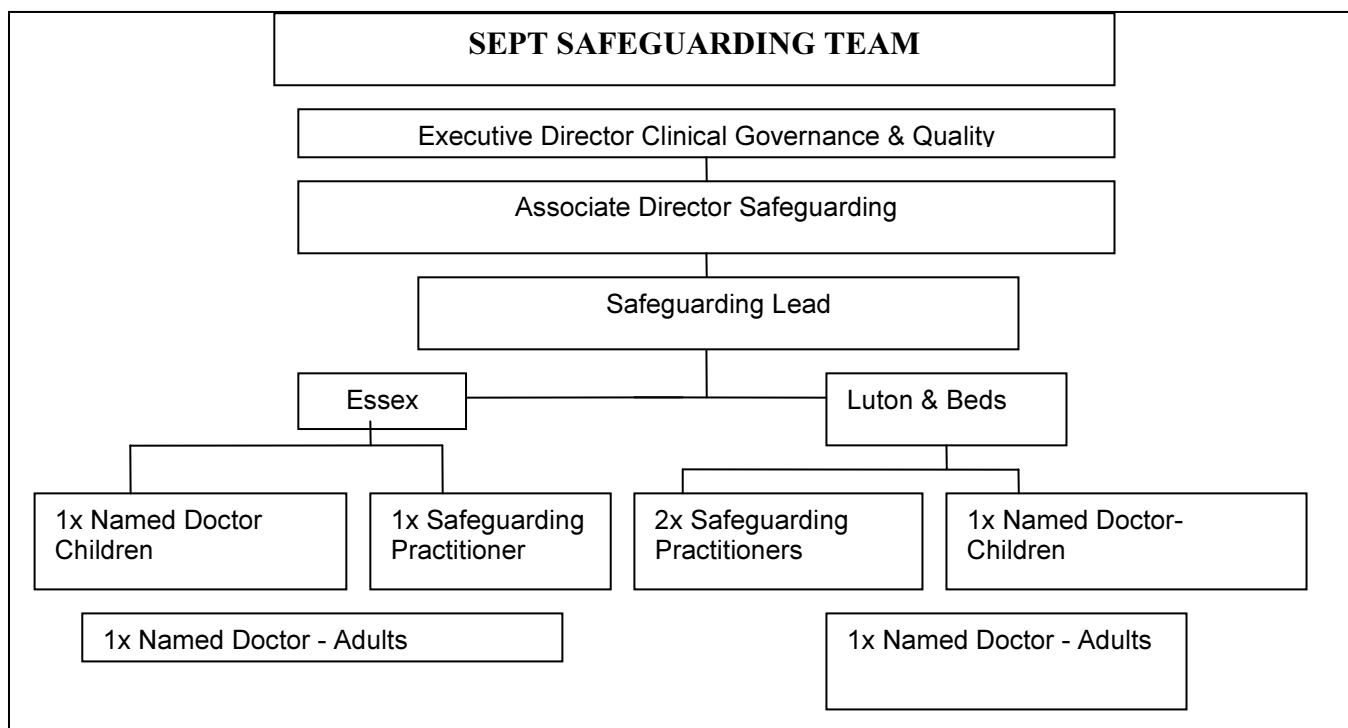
SEPT SAFEGUARDING TEAM

Executive Director Clinical Governance & Quality

Associate Director Safeguarding

Safeguarding Lead

Essex

Luton & Beds

1x Named Doctor Children

1x Safeguarding Practitioner

2x Safeguarding Practitioners

1x Named Doctor- Children

1x Named Doctor - Adults

1x Named Doctor - Adults